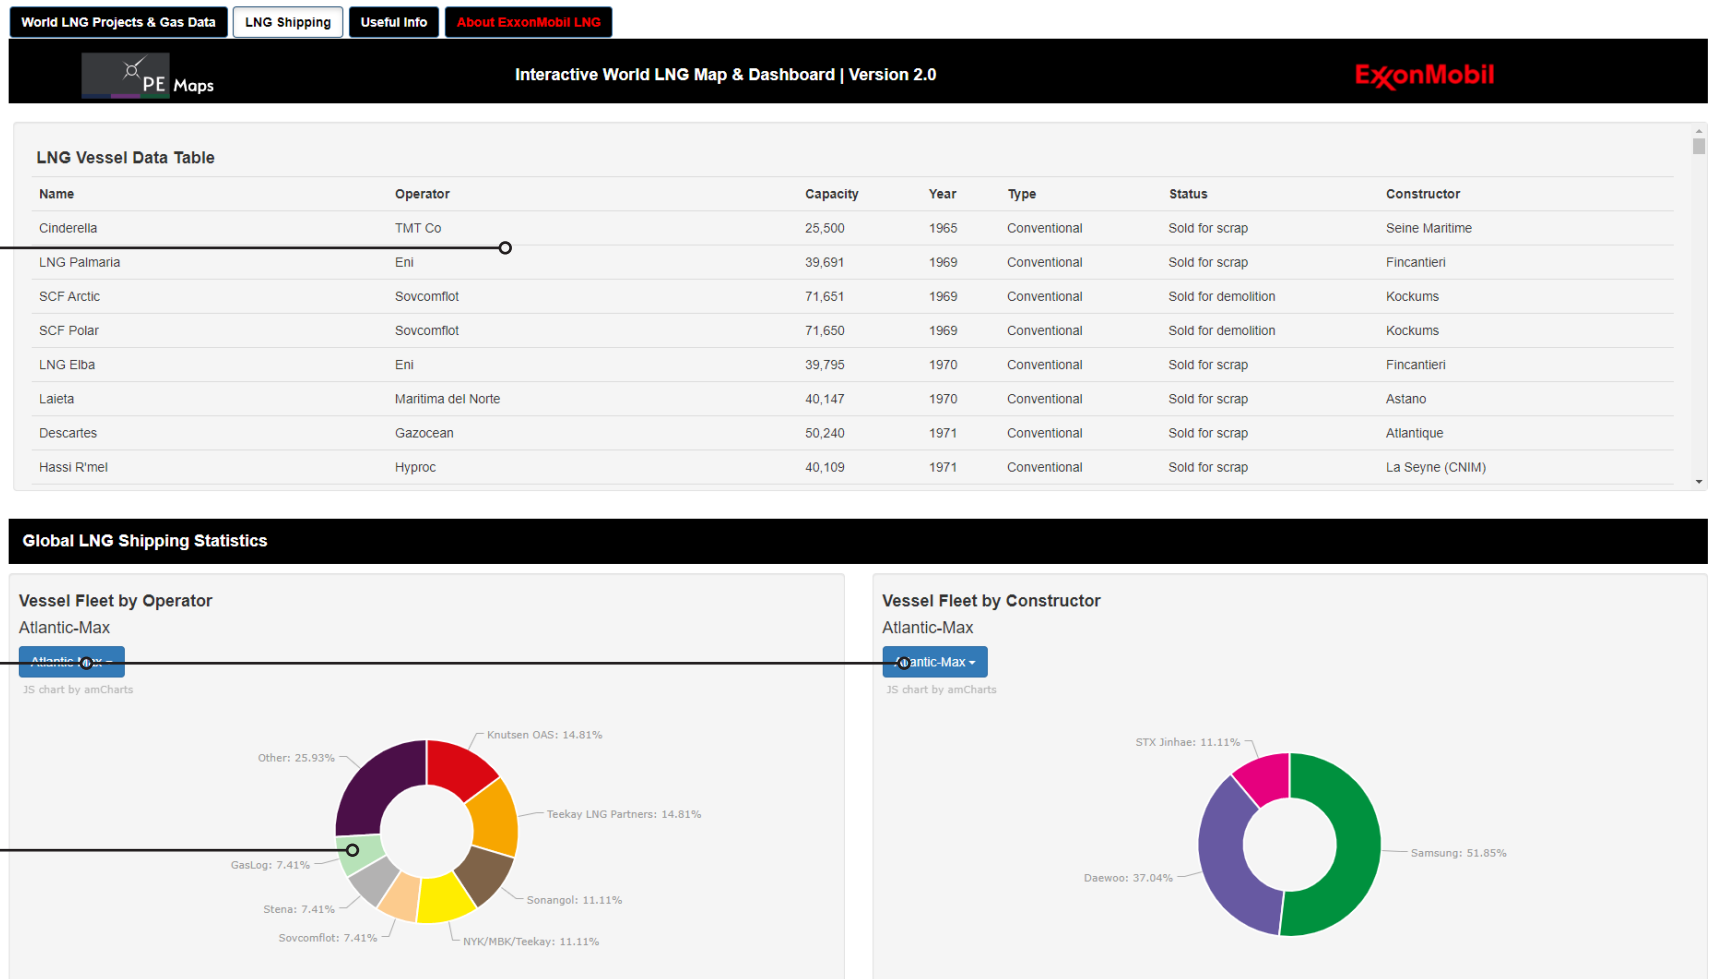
World LNG Projects & Gas Data | LNG Shipping | Useful Info | About ExxonMobil LNG

PE Maps

Interactive World LNG Map & Dashboard | Version 2.0

ExxonMobil

LNG Vessel Data Table

| Name | Operator | Capacity | Year | Type | Status | Constructor |
|---|---|---|---|---|---|---|
| Cinderella | TMT Co | 25,500 | 1965 | Conventional | Sold for scrap | Seine Maritime |
| LNG Palmaria | Eni | 39,691 | 1969 | Conventional | Sold for scrap | Fincantieri |
| SCF Arctic | Sovcomflot | 71,651 | 1969 | Conventional | Sold for demolition | Kockums |
| SCF Polar | Sovcomflot | 71,650 | 1969 | Conventional | Sold for demolition | Kockums |
| LNG Elba | Eni | 39,795 | 1970 | Conventional | Sold for scrap | Fincantieri |
| Laieta | Maritima del Norte | 40,147 | 1970 | Conventional | Sold for scrap | Astano |
| Descartes | Gazocean | 50,240 | 1971 | Conventional | Sold for scrap | Atlantique |
| Hassi R'mel | Hyproc | 40,109 | 1971 | Conventional | Sold for scrap | La Seyne (CNIM) |

Global LNG Shipping Statistics

Vessel Fleet by Operator

Atlantic-Max

Atlantic-Max

JS chart by amCharts

Other: 25.93%
Knutsen OAS: 14.81%
Teekay LNG Partners: 14.81%
Sonangol: 11.11%
NYK/MBK/Teekay: 11.11%
Sovcomflot: 7.41%
Stena: 7.41%
GasLog: 7.41%

Vessel Fleet by Constructor

Atlantic-Max

Atlantic-Max

JS chart by amCharts

STX Jinhae: 11.11%
Samsung: 51.85%
Daewoo: 37.04%